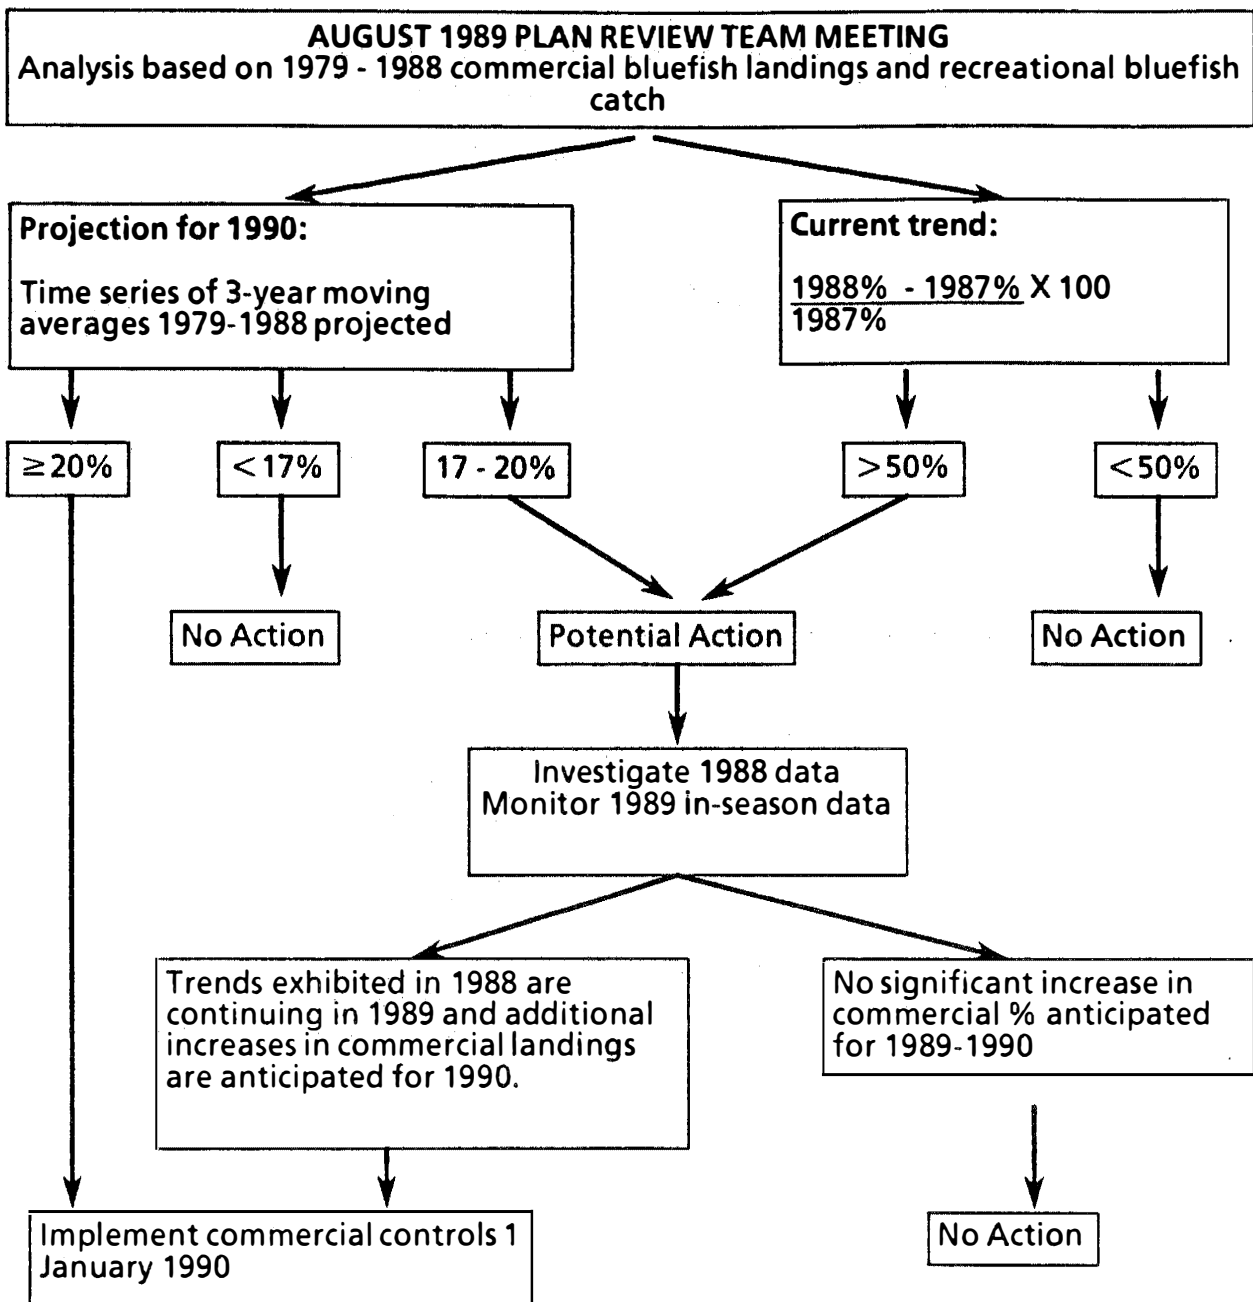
AUGUST 1989 PLAN REVIEW TEAM MEETING
Analysis based on 1979 - 1988 commercial bluefish landings and recreational bluefish catch

Projection for 1990:

Time series of 3-year moving averages 1979-1988 projected

Current trend:

$\frac{1988\% - 1987\%}{1987\%} \times 100$

≥20%

<17%

17 - 20%

>50%

<50%

No Action

Potential Action

No Action

Investigate 1988 data
Monitor 1989 in-season data

Trends exhibited in 1988 are continuing in 1989 and additional increases in commercial landings are anticipated for 1990.

No significant increase in commercial % anticipated for 1989-1990

Implement commercial controls 1 January 1990

No Action